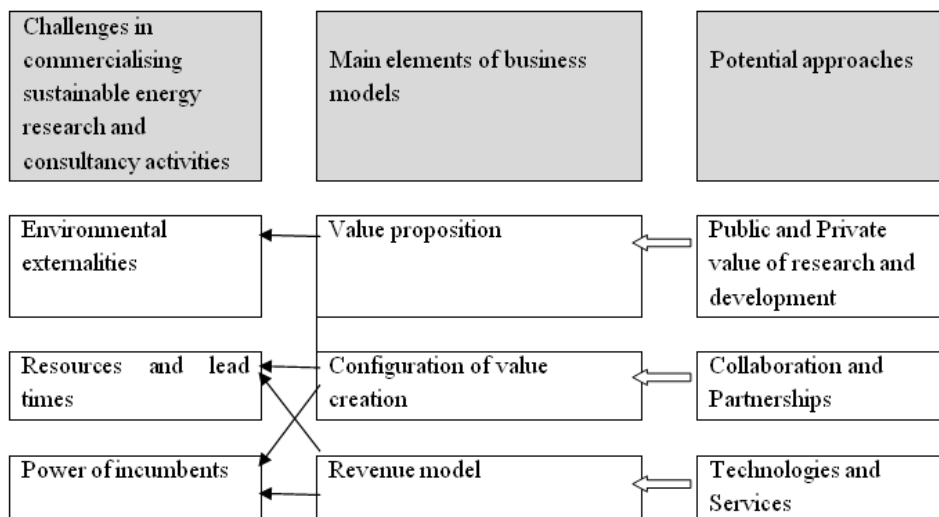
Challenges in commercialising sustainable energy research and consultancy activities

Main elements of business models

Potential approaches

Environmental externalities

Value proposition

Public and Private value of research and development

Resources and lead times

Configuration of value creation

Collaboration and Partnerships

Power of incumbents

Revenue model

Technologies and Services